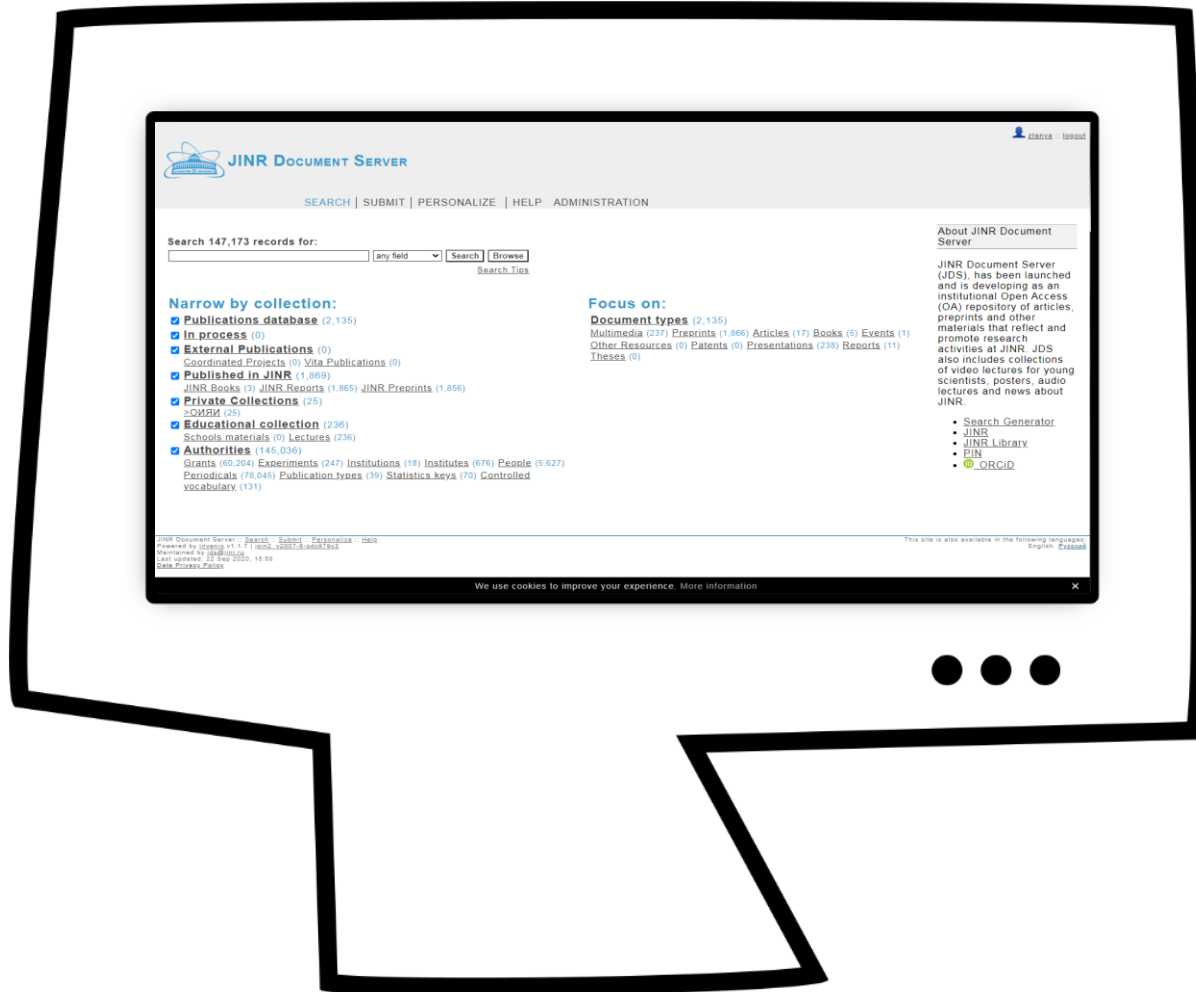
ztanya :: logout

JINR Document Server

SEARCH | SUBMIT | PERSONALIZE | HELP ADMINISTRATION

Search 147,173 records for:
any field Search Browse
Search Tips

Narrow by collection:
Publications database (2,135)
In process (0)
External Publications (0)
Coordinated Projects (0) Vita Publications (0)
Published in JINR (1,869)
JINR Books (3) JINR Reports (1,865) JINR Preprints (1,856)
Private Collections (25)
>ОИЯИ (25)
Educational collection (236)
Schools materials (0) Lectures (236)
Authorities (145,036)
Grants (60,204) Experiments (247) Institutions (18) Institutes (676) People (5,627) Periodicals (78,045) Publication types (39) Statistics keys (70) Controlled vocabulary (131)

Focus on:
Document types (2,135)
Multimedia (237) Preprints (1,866) Articles (17) Books (5) Events (1) Other Resources (0) Patents (0) Presentations (238) Reports (11) Theses (0)

About JINR Document Server

JINR Document Server (JDS), has been launched and is developing as an institutional Open Access (OA) repository of articles, preprints and other materials that reflect and promote research activities at JINR. JDS also includes collections of video lectures for young scientists, posters, audio lectures and news about JINR.

• Search Generator
• JINR
• JINR Library
• PIN
• ORCiD

JINR Document Server :: Search :: Submit :: Personalize :: Help
Powered by Invenio v1.1.7 | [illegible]
Maintained by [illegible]
Last updated: 22 Sep 2020, 15:59
Data Privacy Policy

This site is also available in the following languages:
English Русский

We use cookies to improve your experience. More information
×